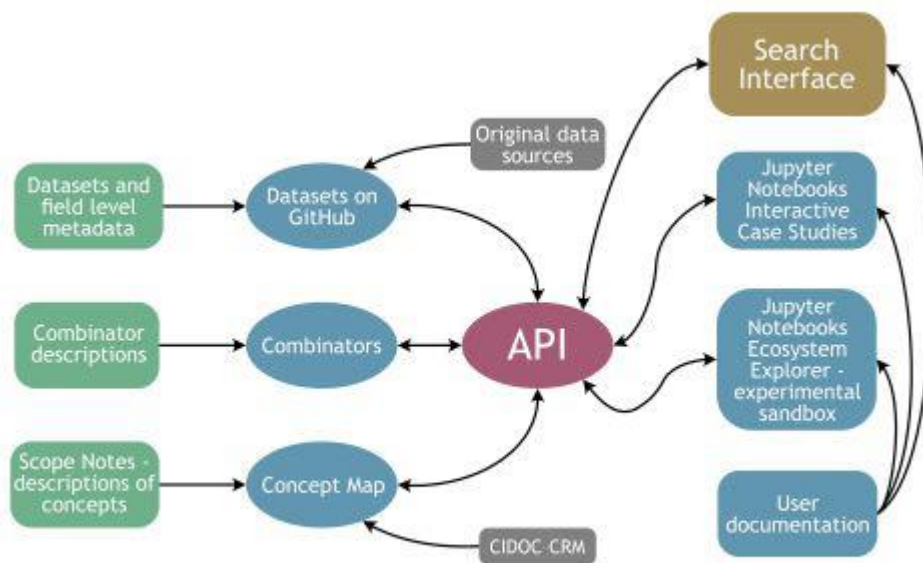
Search Interface

Original data sources

Datasets and field level metadata

Datasets on GitHub

Jupyter Notebooks Interactive Case Studies

Combinator descriptions

Combinators

API

Jupyter Notebooks Ecosystem Explorer - experimental sandbox

Scope Notes - descriptions of concepts

Concept Map

User documentation

CIDOC-CRM